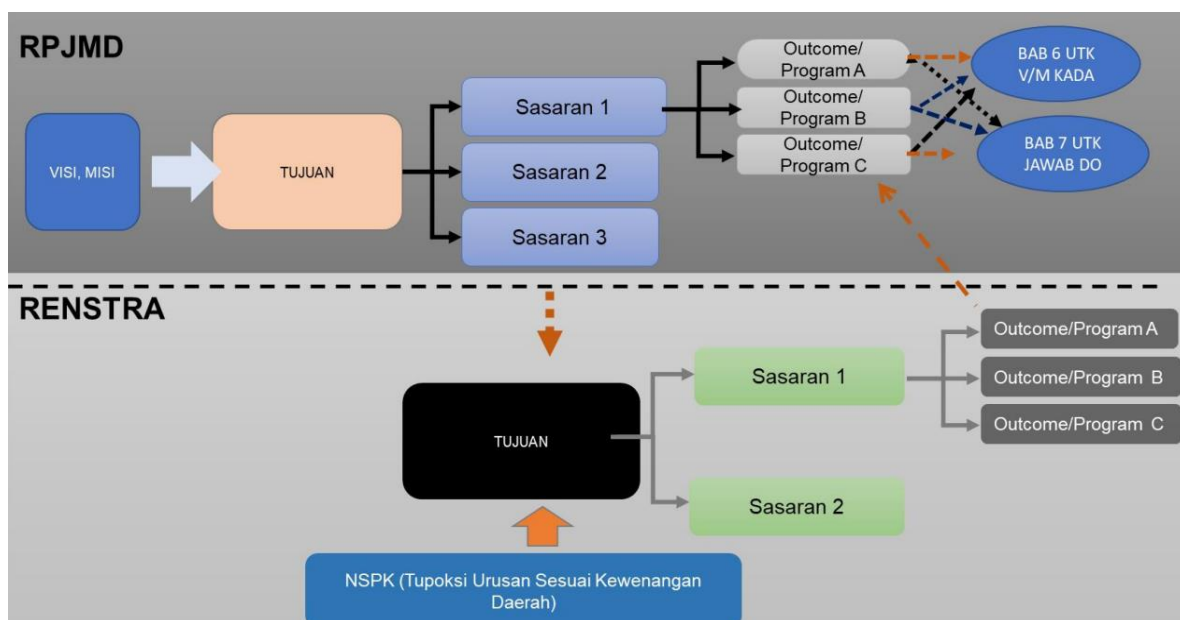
RPJMD

VISI, MISI

TUJUAN

Sasaran 1

Sasaran 2

Sasaran 3

Outcome/ Program A

Outcome/ Program B

Outcome/ Program C

BAB 6 UTK V/M KADA

BAB 7 UTK JAWAB DO

RENSTRA

TUJUAN

Sasaran 1

Sasaran 2

Outcome/Program A

Outcome/Program B

Outcome/Program C

NSPK (Tupoksi Urusan Sesuai Kewenangan Daerah)